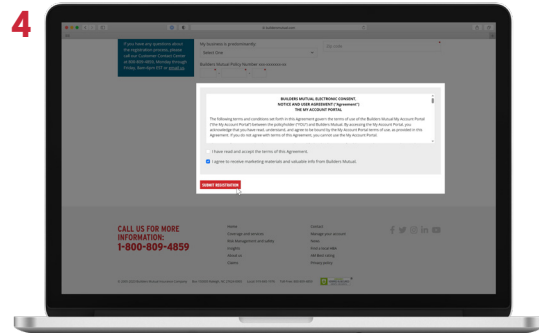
4

If you need any questions about the registration process, please call our Customer Contact Center at 800-809-4859, Monday through Friday, 8am-6pm EST or email us.

My business or profession is
Select One

Zip Code

Builders Mutual Policy Number (or Account)

BUILDERS MUTUAL ELECTRONIC CONSENT, NOTICE AND USER AGREEMENT ("Agreement") THE MY ACCOUNT PORTAL

The following terms and conditions set forth in this Agreement govern the terms of use of the Builders Mutual My Account Portal ("the My Account Portal") between the policyholder ("YOU") and Builders Mutual. By accessing the My Account Portal, you acknowledge that you have read, understand, and agree to be bound by the My Account Portal terms of use, as provided in this Agreement. If you do not agree with terms of this Agreement, you cannot use the My Account Portal.

I have read and accept the terms of this Agreement.

I agree to receive marketing materials and valuable info from Builders Mutual.

SUBMIT REGISTRATION

CALL US FOR MORE INFORMATION:
1-800-809-4859

Home
Coverage and services
Risk Management and safety
Insights
About us
Careers

Contact
Manage your account
News
Find a local MN
AM Best rating
Privacy policy